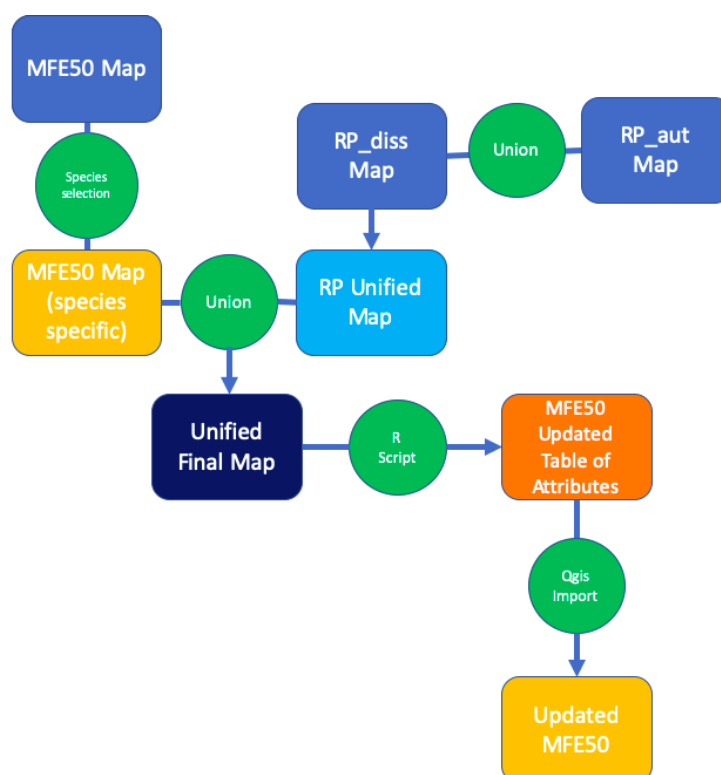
MFE50 Map

Species selection

RP_diss Map

Union

RP_aut Map

MFE50 Map (species specific)

Union

RP Unified Map

Unified Final Map

R Script

MFE50 Updated Table of Attributes

Qgis Import

Updated MFE50